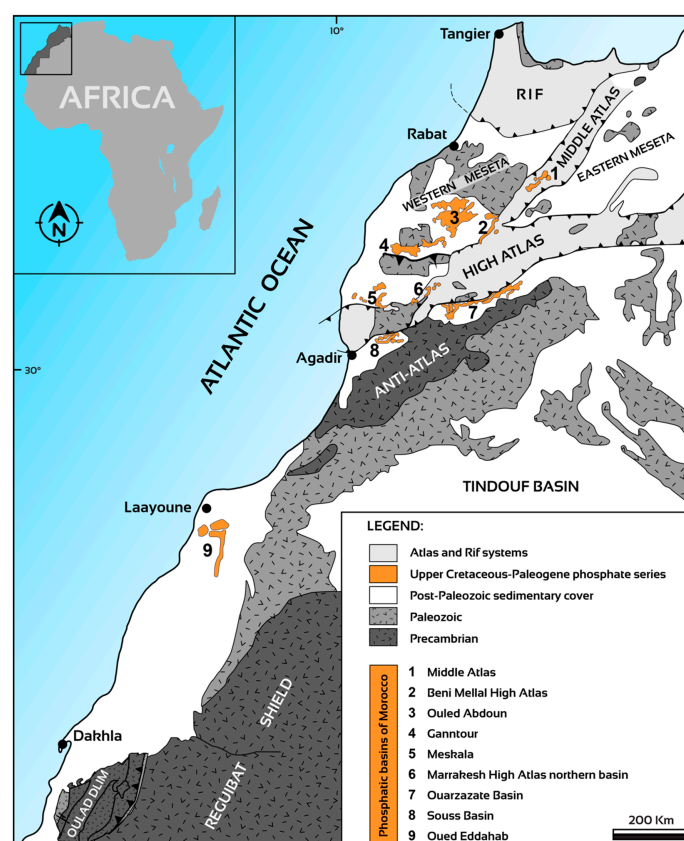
AFRICA

N

10°

Tangier

RIF

Rabat

MIDDLE ATLAS

WESTERN MESETA

EASTERN MESETA

1

3

2

4

HIGH ATLAS

ATLANTIC OCEAN

5

6

7

8

Agadir

ANTI-ATLAS

30°

TINDOUF BASIN

Laayoune

9

LEGEND:

Atlas and Rif systems

Upper Cretaceous-Paleogene phosphate series

Post-Paleozoic sedimentary cover

Paleozoic

Precambrian

Phosphatic basins of Morocco

1 Middle Atlas

2 Beni Mellal High Atlas

3 Ouled Abdoun

4 Ganntour

5 Meskala

6 Marrakesh High Atlas northern basin

7 Ouarzazate Basin

8 Souss Basin

9 Oued Eddahab

SHIELD

REGUIBAT

Dakhla

OULAD DLIM

200 Km